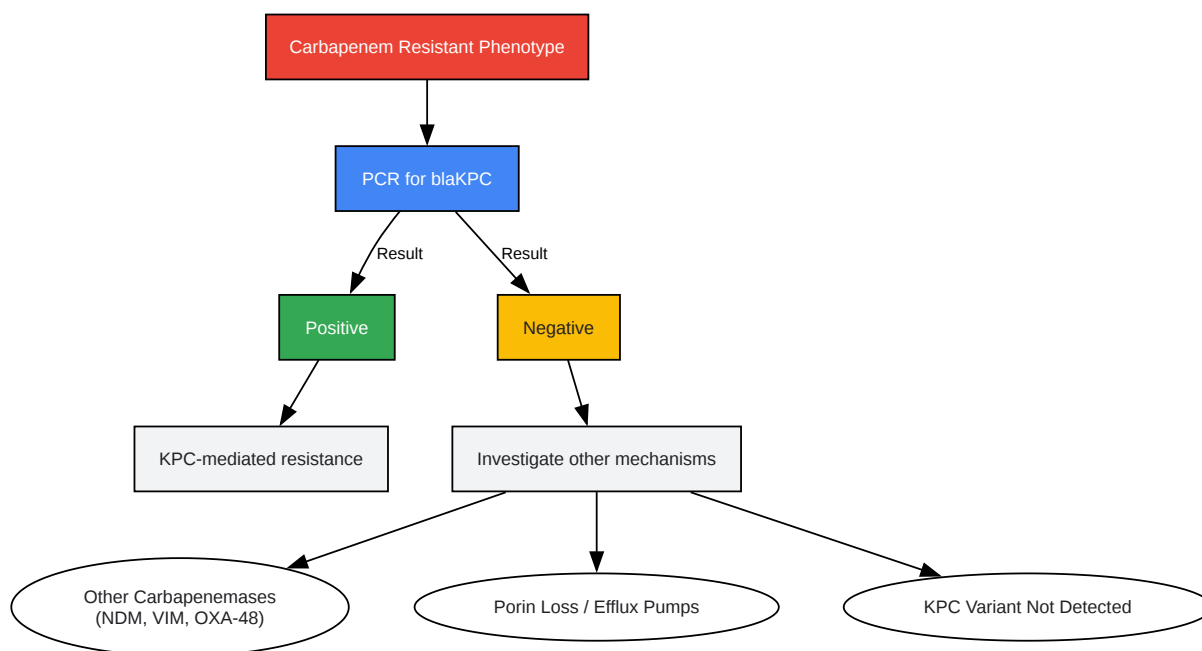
Carbapenem Resistant Phenotype

PCR for blaKPC

Result

Result

Positive

Negative

KPC-mediated resistance

Investigate other mechanisms

Other Carbapenemases
(NDM, VIM, OXA-48)

Porin Loss / Efflux Pumps

KPC Variant Not Detected